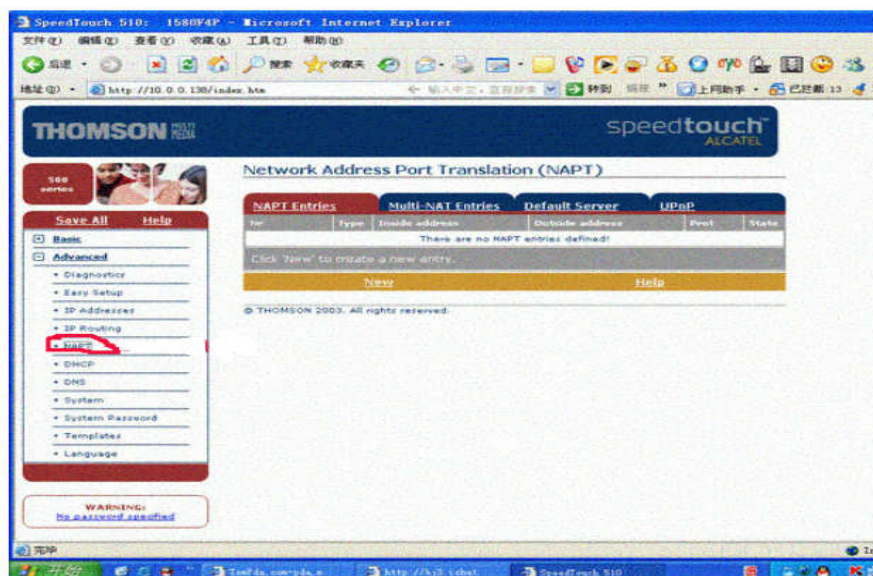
SpeedTouch 510: 1580F4P - Microsoft Internet Explorer

文件(F) 编辑(E) 查看(V) 收藏(A) 工具(T) 帮助(H)

后退 搜索 收藏夹

地址(D) http://10.0.0.138/index.htm 转到 链接 上网助手 已拦截 13

THOMSON MULTI MEDIA

speedtouch ALCATEL

500 series

Save All Help

Basic

Advanced

• Diagnostics

• Easy Setup

• IP Addresses

• IP Routing

• NAPT

• DHCP

• DNS

• System

• System Password

• Templates

• Language

WARNING:
No password specified

Network Address Port Translation (NAPT)

NAPT Entries | Multi-NAT Entries | Default Server | UPnP

| Nr | Type | Inside address | Outside address | Prot | State |
|---|---|---|---|---|---|
| There are no NAPT entries defined! | | | | | |

Click 'New' to create a new entry.

New Help

© THOMSON 2003. All rights reserved.

完毕

开始 TomPda.com-pda... http://hj3.ichat... SpeedTouch 510